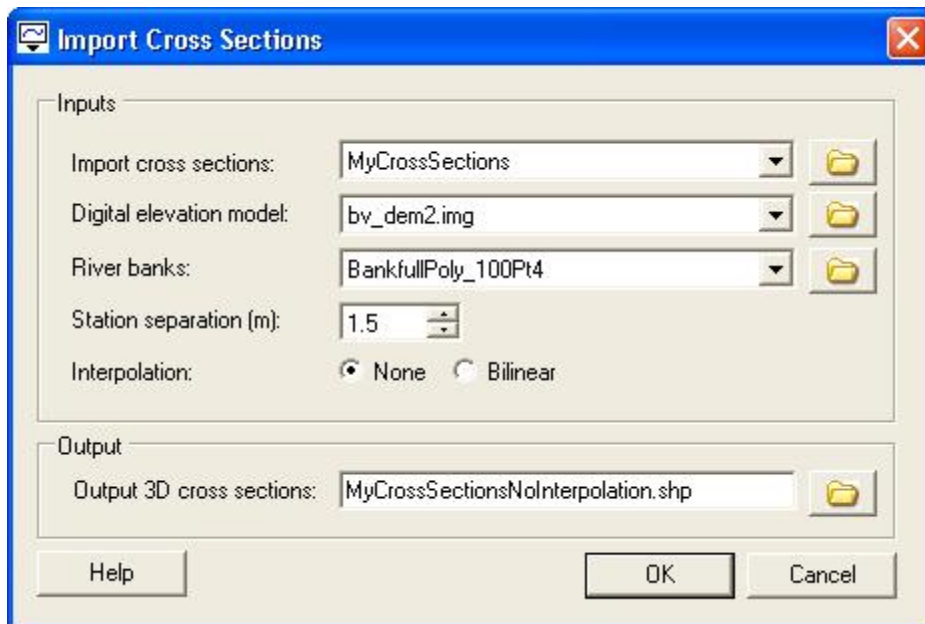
Import Cross Sections

Inputs

Import cross sections: MyCrossSections

Digital elevation model: bv_dem2.img

River banks: BankfullPoly_100Pt4

Station separation (m): 1.5

Interpolation: None Bilinear

Output

Output 3D cross sections: MyCrossSectionsNoInterpolation.shp

Help

OK

Cancel